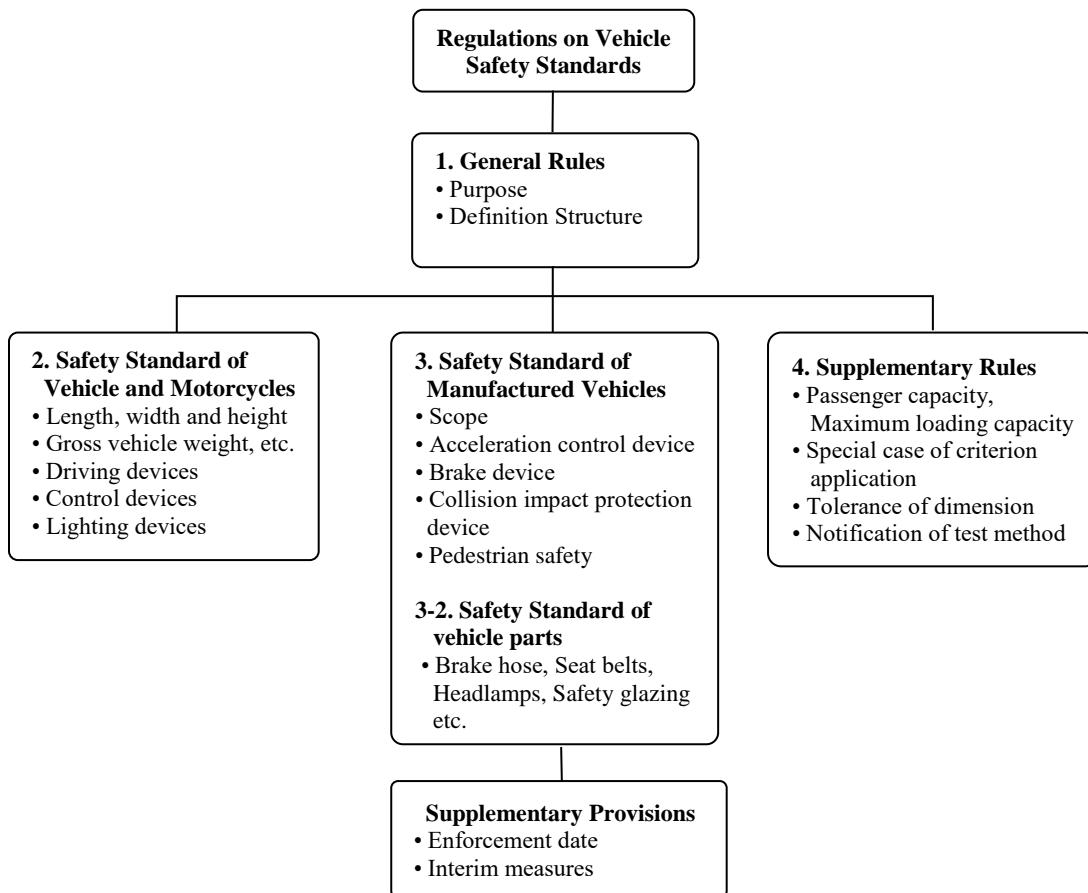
Regulations on Vehicle Safety Standards

1. General Rules
• Purpose
• Definition Structure

2. Safety Standard of Vehicle and Motorcycles
• Length, width and height
• Gross vehicle weight, etc.
• Driving devices
• Control devices
• Lighting devices

3. Safety Standard of Manufactured Vehicles
• Scope
• Acceleration control device
• Brake device
• Collision impact protection device
• Pedestrian safety

3-2. Safety Standard of vehicle parts
• Brake hose, Seat belts, Headlamps, Safety glazing etc.

4. Supplementary Rules
• Passenger capacity, Maximum loading capacity
• Special case of criterion application
• Tolerance of dimension
• Notification of test method

Supplementary Provisions
• Enforcement date
• Interim measures